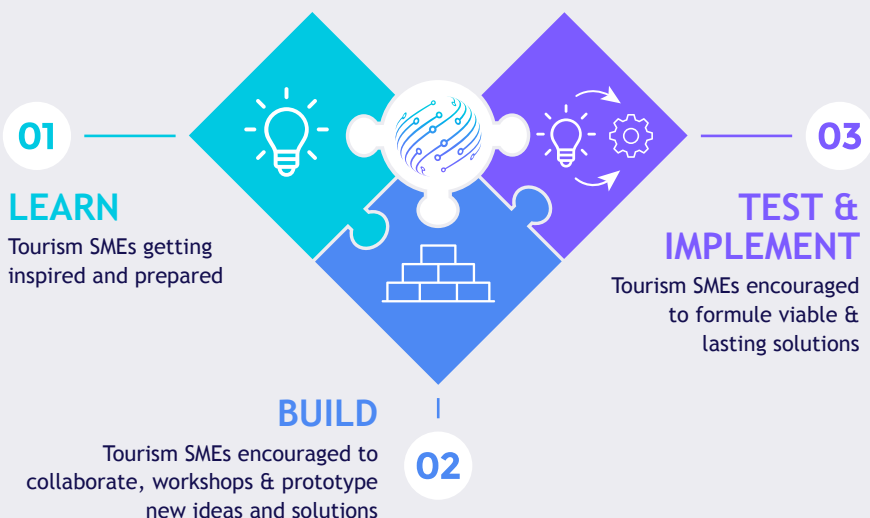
01

LEARN

Tourism SMEs getting inspired and prepared

03

TEST & IMPLEMENT

Tourism SMEs encouraged to formule viable & lasting solutions

BUILD

Tourism SMEs encouraged to collaborate, workshops & prototype new ideas and solutions

02